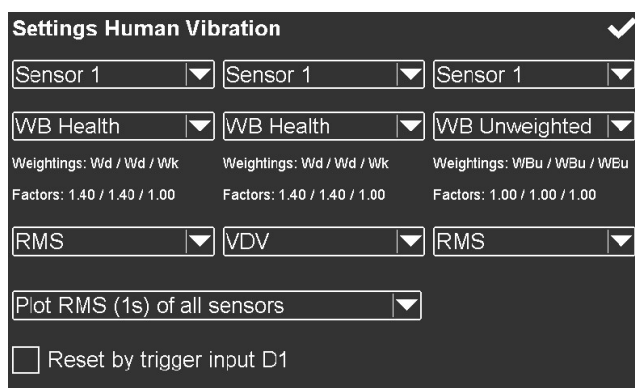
Settings Human Vibration

Sensor 1

Sensor 1

Sensor 1

WB Health

WB Health

WB Unweighted

Weightings: Wd / Wd / Wk

Weightings: Wd / Wd / Wk

Weightings: WBu / WBu / WBu

Factors: 1.40 / 1.40 / 1.00

Factors: 1.40 / 1.40 / 1.00

Factors: 1.00 / 1.00 / 1.00

RMS

VDV

RMS

Plot RMS (1s) of all sensors

Reset by trigger input D1